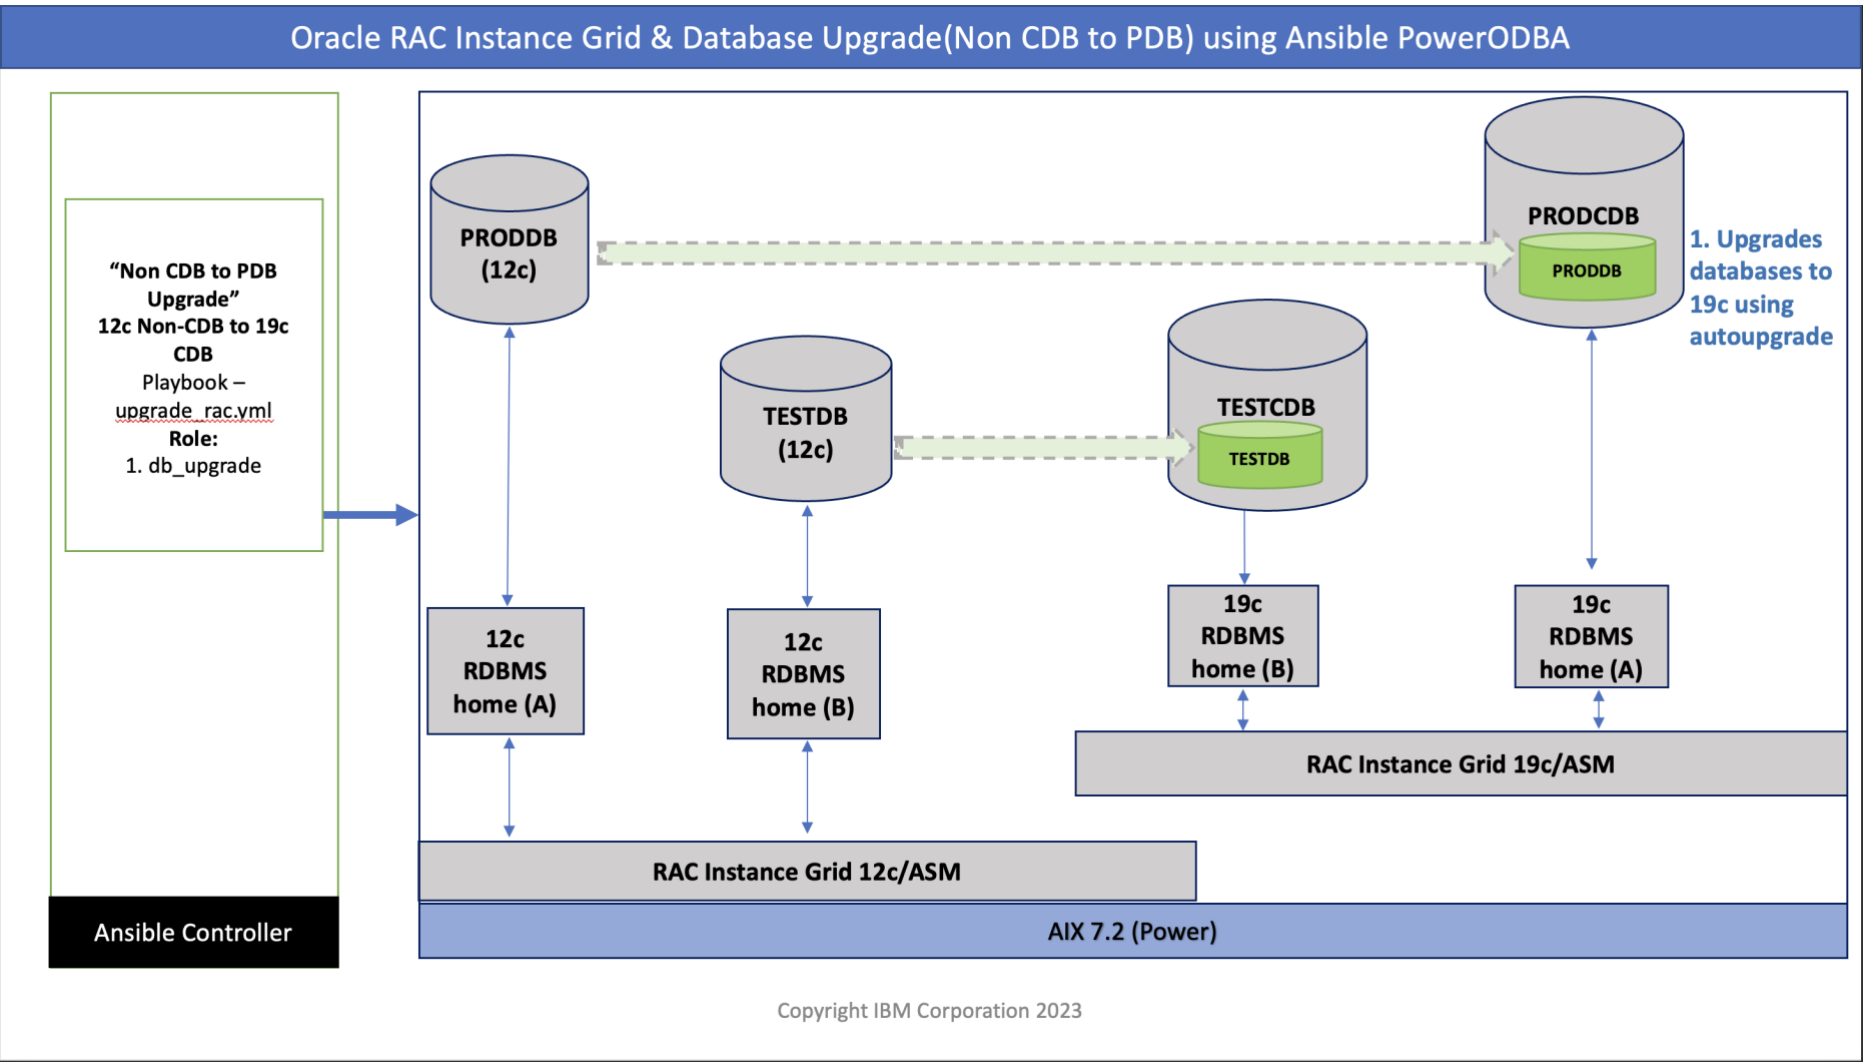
Oracle RAC Instance Grid & Database Upgrade(Non CDB to PDB) using Ansible PowerODBA

“Non CDB to PDB Upgrade”
12c Non-CDB to 19c CDB
Playbook – upgrade_rac.yml
Role:
1. db_upgrade

Ansible Controller

PRODDB (12c)

TESTDB (12c)

TESTCDB

TESTDB

PRODCDB

PRODDB

1. Upgrades databases to 19c using autoupgrade

12c RDBMS home (A)

12c RDBMS home (B)

19c RDBMS home (B)

19c RDBMS home (A)

RAC Instance Grid 19c/ASM

RAC Instance Grid 12c/ASM

AIX 7.2 (Power)

Copyright IBM Corporation 2023